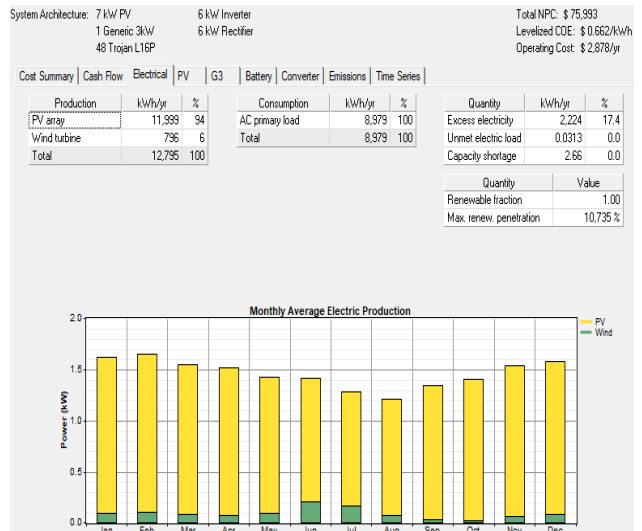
System Architecture: 7 kW PV
1 Generic 3kW
48 Trojan L16P

6 kW Inverter
6 kW Rectifier

Total NPC: $ 75,993
Levelized COE: $ 0.662/kWh
Operating Cost: $ 2,878/yr

Cost Summary | Cash Flow | Electrical | PV | G3 | Battery | Converter | Emissions | Time Series

| Production | kWh/yr | % |
|---|---|---|
| PV array | 11,999 | 94 |
| Wind turbine | 796 | 6 |
| Total | 12,795 | 100 |

| Consumption | kWh/yr | % |
|---|---|---|
| AC primary load | 8,979 | 100 |
| Total | 8,979 | 100 |

| Quantity | kWh/yr | % |
|---|---|---|
| Excess electricity | 2,224 | 17.4 |
| Unmet electric load | 0.0313 | 0.0 |
| Capacity shortage | 2.66 | 0.0 |

| Quantity | Value |
|---|---|
| Renewable fraction | 1.00 |
| Max. renew. penetration | 10,735 % |

Monthly Average Electric Production

PV
Wind

Power (kW)

2.0
1.5
1.0
0.5
0.0

Jan Feb Mar Apr May Jun Jul Aug Sep Oct Nov Dec